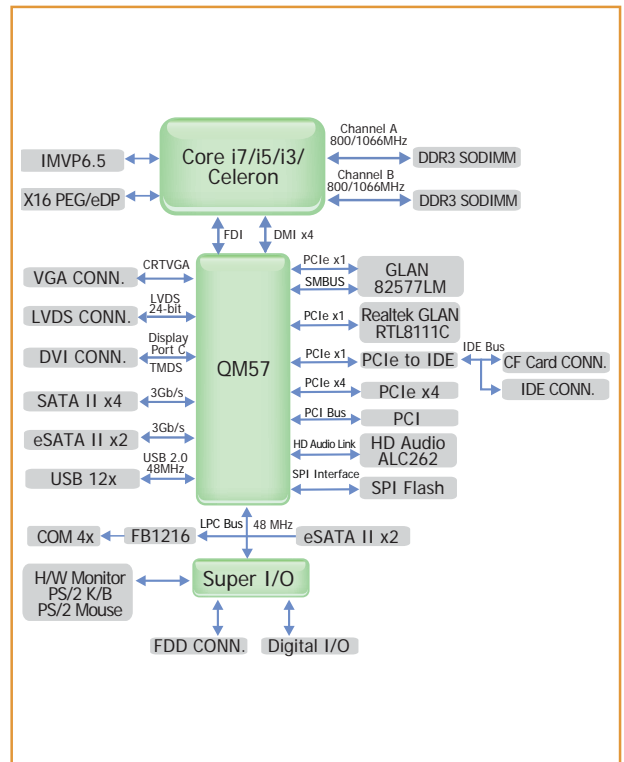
IMVP6.5

X16 PEG/eDP

Core i7/i5/i3/ Celeron

Channel A 800/1066MHz

DDR3 SODIMM

Channel B 800/1066MHz

DDR3 SODIMM

FDI

DMI x4

VGA CONN.

CRTVGA

LVDS CONN.

LVDS 24-bit

DVI CONN.

Display Port C TMDS

SATA II x4

3Gb/s

eSATA II x2

3Gb/s

USB 12x

USB 2.0 48MHz

QM57

PCIe x1

SMBUS

GLAN 82577LM

PCIe x1

Realtek GLAN RTL8111C

PCIe x1

PCIe to IDE

IDE Bus

CF Card CONN.

IDE CONN.

PCIe x4

PCIe x4

PCI Bus

PCI

HD Audio Link

HD Audio ALC262

SPI Interface

SPI Flash

COM 4x

FB1216

LPC Bus

48 MHz

eSATA II x2

H/W Monitor PS/2 K/B PS/2 Mouse

Super I/O

FDD CONN.

Digital I/O